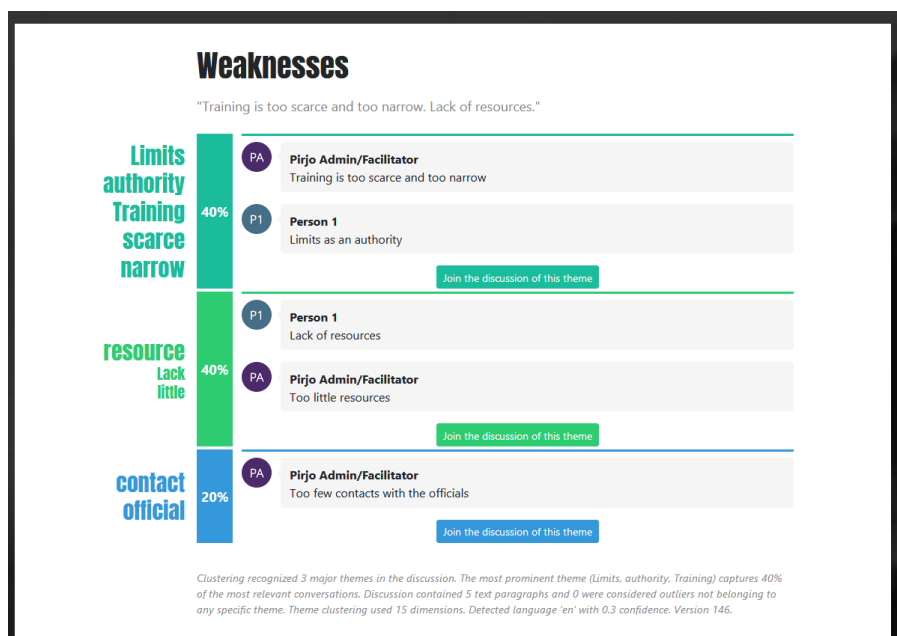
Weaknesses

"Training is too scarce and too narrow. Lack of resources."

Limits
authority
Training
scarce
narrow

40%

PA
Pirjo Admin/Facilitator
Training is too scarce and too narrow

P1
Person 1
Limits as an authority

Join the discussion of this theme

resource
Lack
little

40%

P1
Person 1
Lack of resources

PA
Pirjo Admin/Facilitator
Too little resources

Join the discussion of this theme

contact
official

20%

PA
Pirjo Admin/Facilitator
Too few contacts with the officials

Join the discussion of this theme

Clustering recognized 3 major themes in the discussion. The most prominent theme (Limits, authority, Training) captures 40% of the most relevant conversations. Discussion contained 5 text paragraphs and 0 were considered outliers not belonging to any specific theme. Theme clustering used 15 dimensions. Detected language 'en' with 0.3 confidence. Version 146.